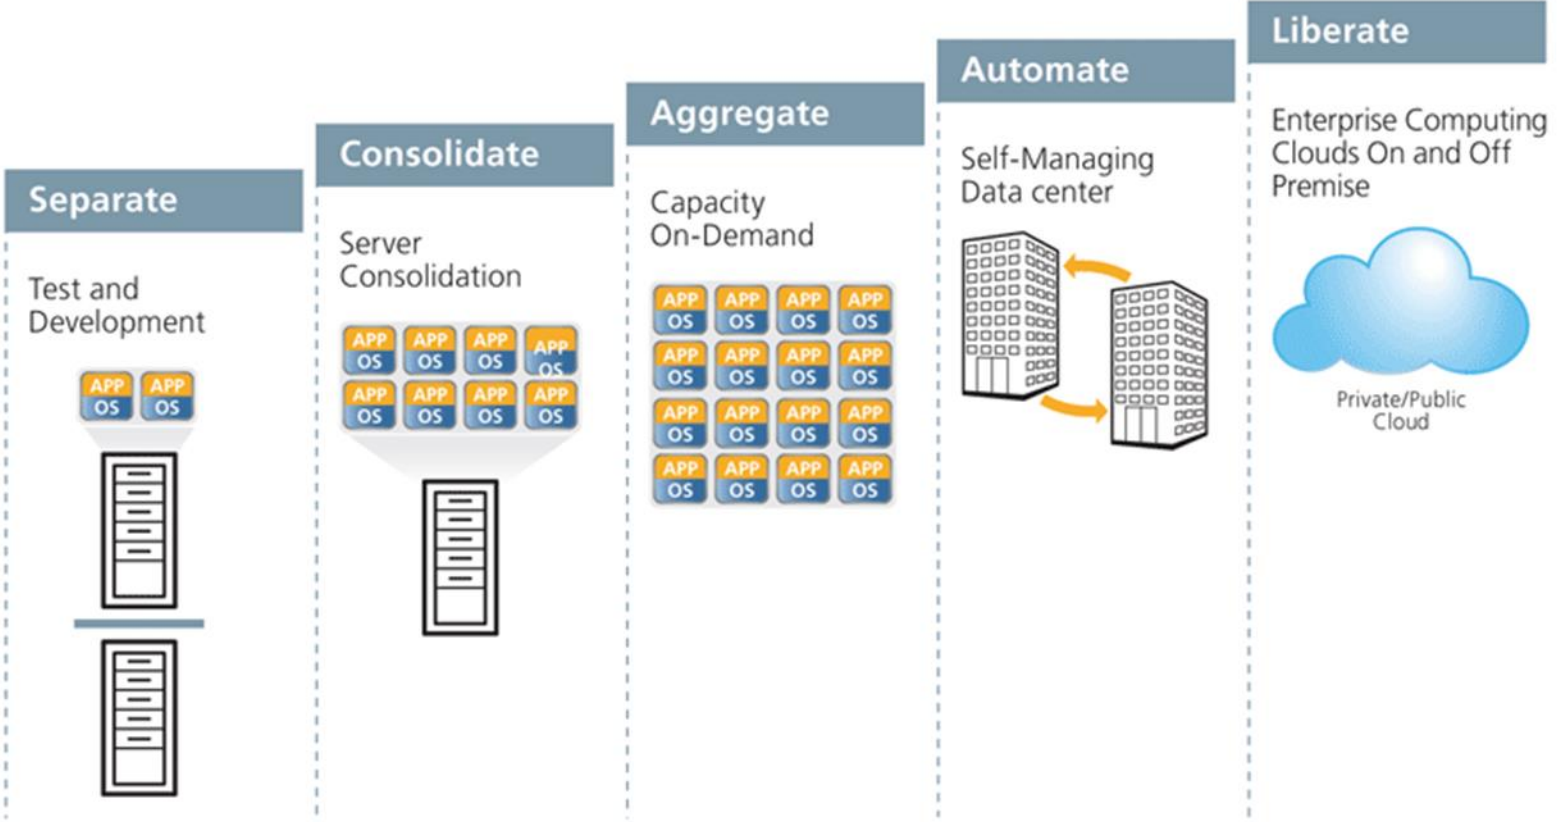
Separate

Test and Development

APP OS APP OS

Consolidate

Server Consolidation

APP OS APP OS APP OS APP OS
APP OS APP OS APP OS APP OS

Aggregate

Capacity On-Demand

APP OS APP OS APP OS APP OS
APP OS APP OS APP OS APP OS
APP OS APP OS APP OS APP OS
APP OS APP OS APP OS APP OS

Automate

Self-Managing Data center

Liberate

Enterprise Computing Clouds On and Off Premise

Private/Public Cloud